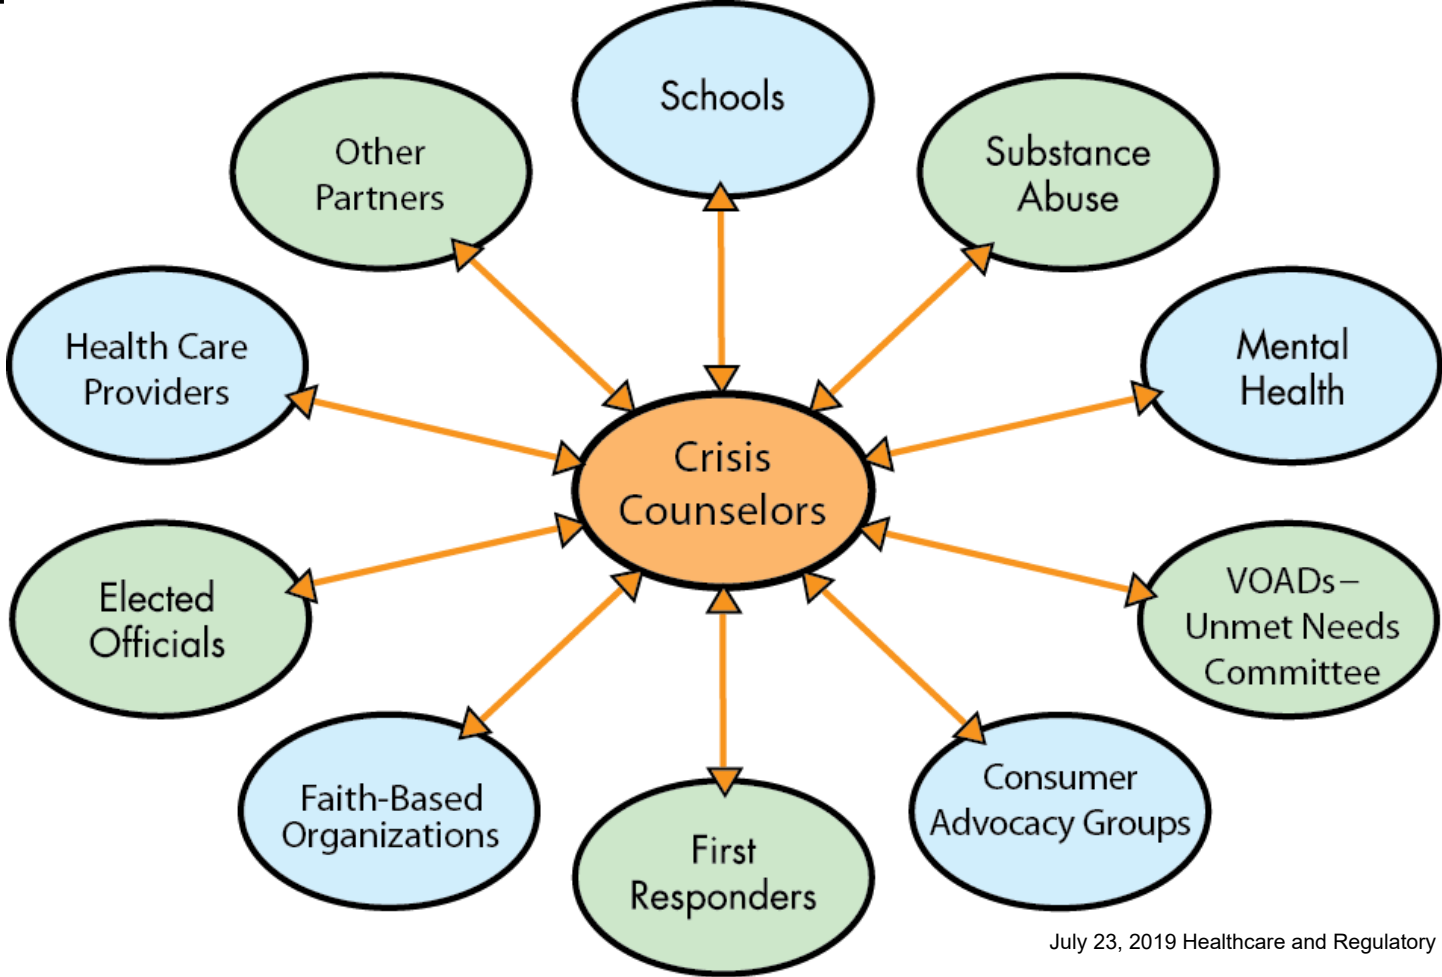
Schools

Other Partners

Substance Abuse

Health Care Providers

Mental Health

Crisis Counselors

Elected Officials

VOADs – Unmet Needs Committee

Faith-Based Organizations

First Responders

Consumer Advocacy Groups

July 23, 2019 Healthcare and Regulatory